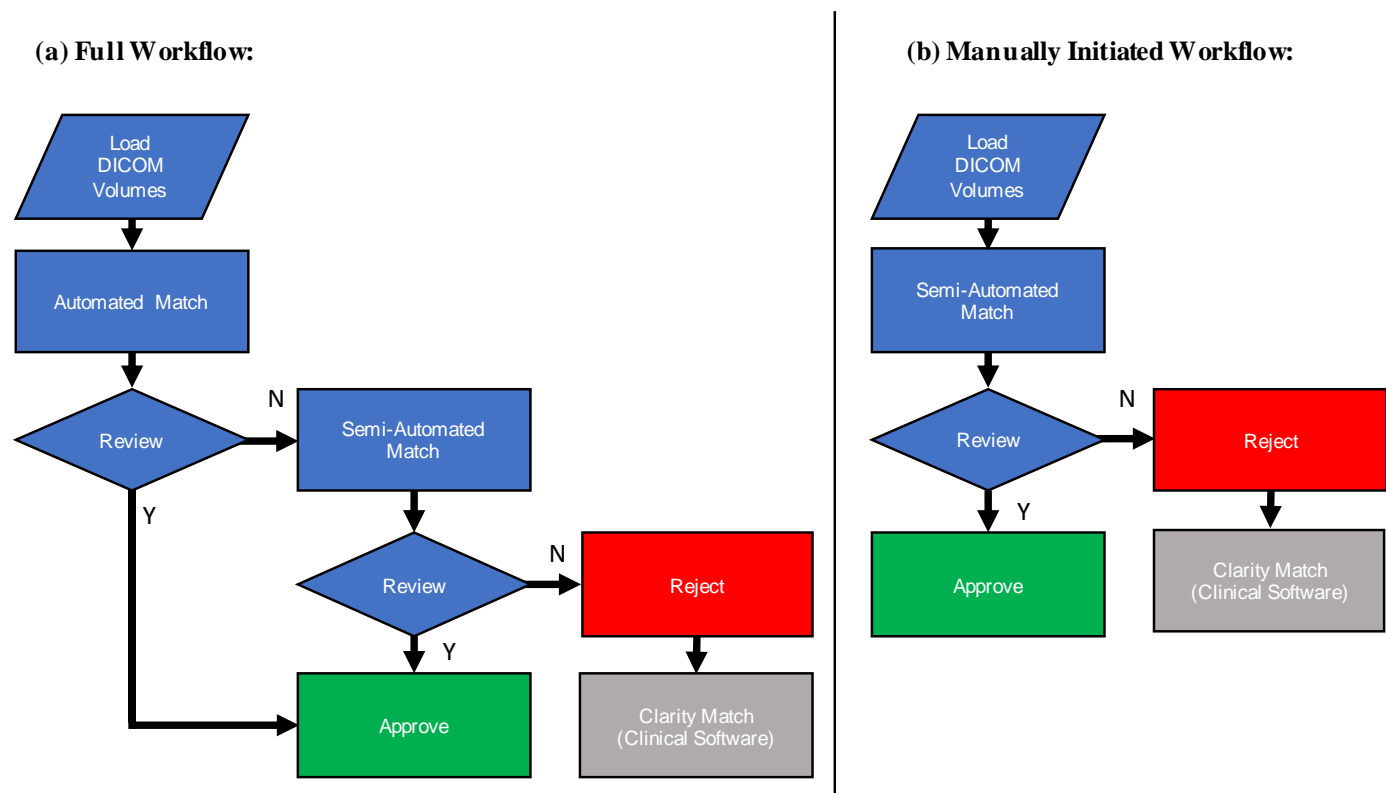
(a) Full Workflow:

Load DICOM Volumes

Automated Match

Review

N

Semi-Automated Match

Y

Review

N

Reject

Y

Approve

Clarity Match (Clinical Software)

(b) Manually Initiated Workflow:

Load DICOM Volumes

Semi-Automated Match

Review

N

Reject

Y

Approve

Clarity Match (Clinical Software)